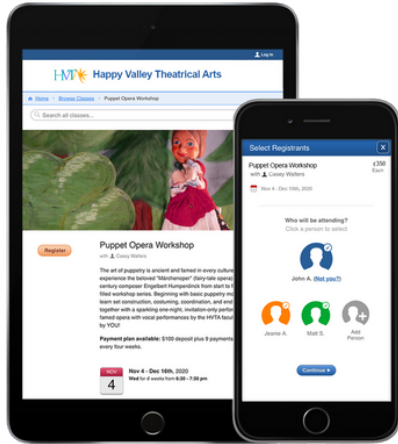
Log In

HVTA Happy Valley Theatrical Arts

Home > Browse Classes > Puppet Opera Workshop

Search all classes...

Register

Puppet Opera Workshop

with Casey Walters

The art of puppetry is ancient and famed in every culture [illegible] experience the beloved "Märchenoper" (fairy-tale opera) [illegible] century composer Engelbert Humperdinck from start to f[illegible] filled workshop series. Beginning with basic puppetry m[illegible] learn set construction, costuming, coordination, and en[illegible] together with a sparkling one-night, invitation-only perfo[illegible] famed opera with vocal performances by the HVTA facu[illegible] by YOU!

Payment plan available: $100 deposit plus 9 payment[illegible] every four weeks.

NOV 4

Nov 4 - Dec 16th, 2020

Wed for 6 weeks from 6:30 - 7:30 pm

Select Registrants

Puppet Opera Workshop

with Casey Walters

£350 Each

Nov 4 - Dec 16th, 2020

Who will be attending?

Click a person to select

John A. (Not you?)

Jeane A.

Matt S.

Add Person

Continue